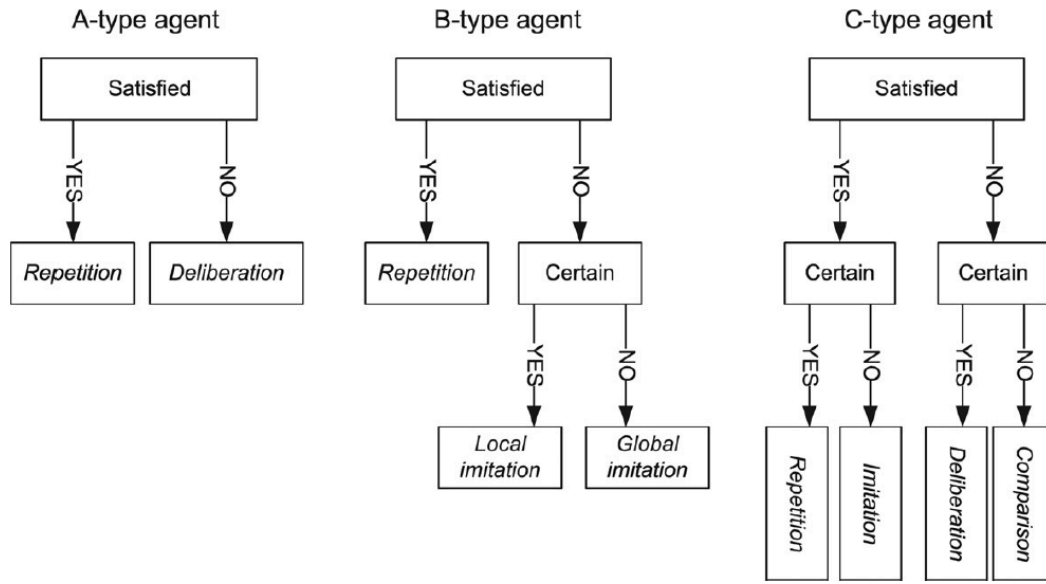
A-type agent

Satisfied

YES

NO

Repetition

Deliberation

B-type agent

Satisfied

YES

NO

Repetition

Certain

YES

NO

Local imitation

Global imitation

C-type agent

Satisfied

YES

NO

Certain

Certain

YES

NO

YES

NO

Repetition

Imitation

Deliberation

Comparison